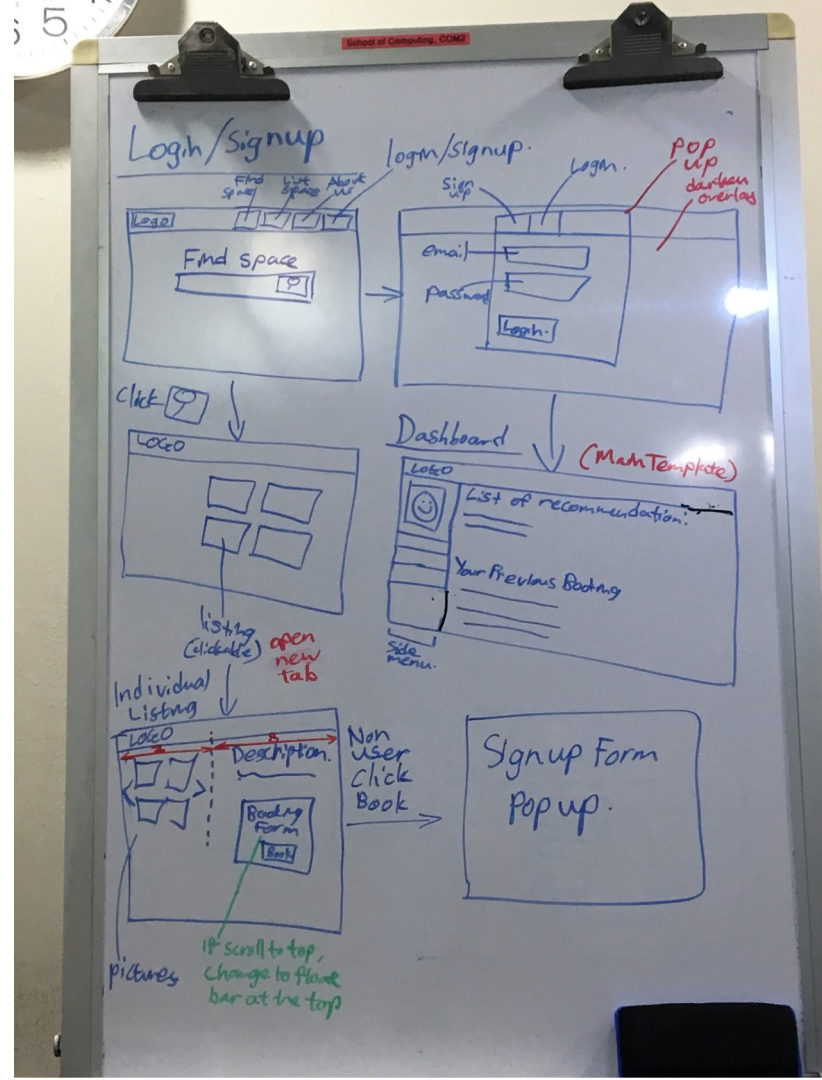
5

School of Computing, COM2

Login/Signup

Find Space List Space About us

Logo

Find space

login/signup.

Sign up

Login.

Pop up

darken overlay

email

password

Login.

Click

LOGO

Dashboard

(Main Template)

LOGO

List of recommendation:

Your Previous Booking

Side menu.

listing (clickable)

open new tab

Individual Listing

LOGO

Description.

Booking Form

Book

Non user Click Book

Signup Form Pop up.

pictures

If scroll to top, Change to float bar at the top